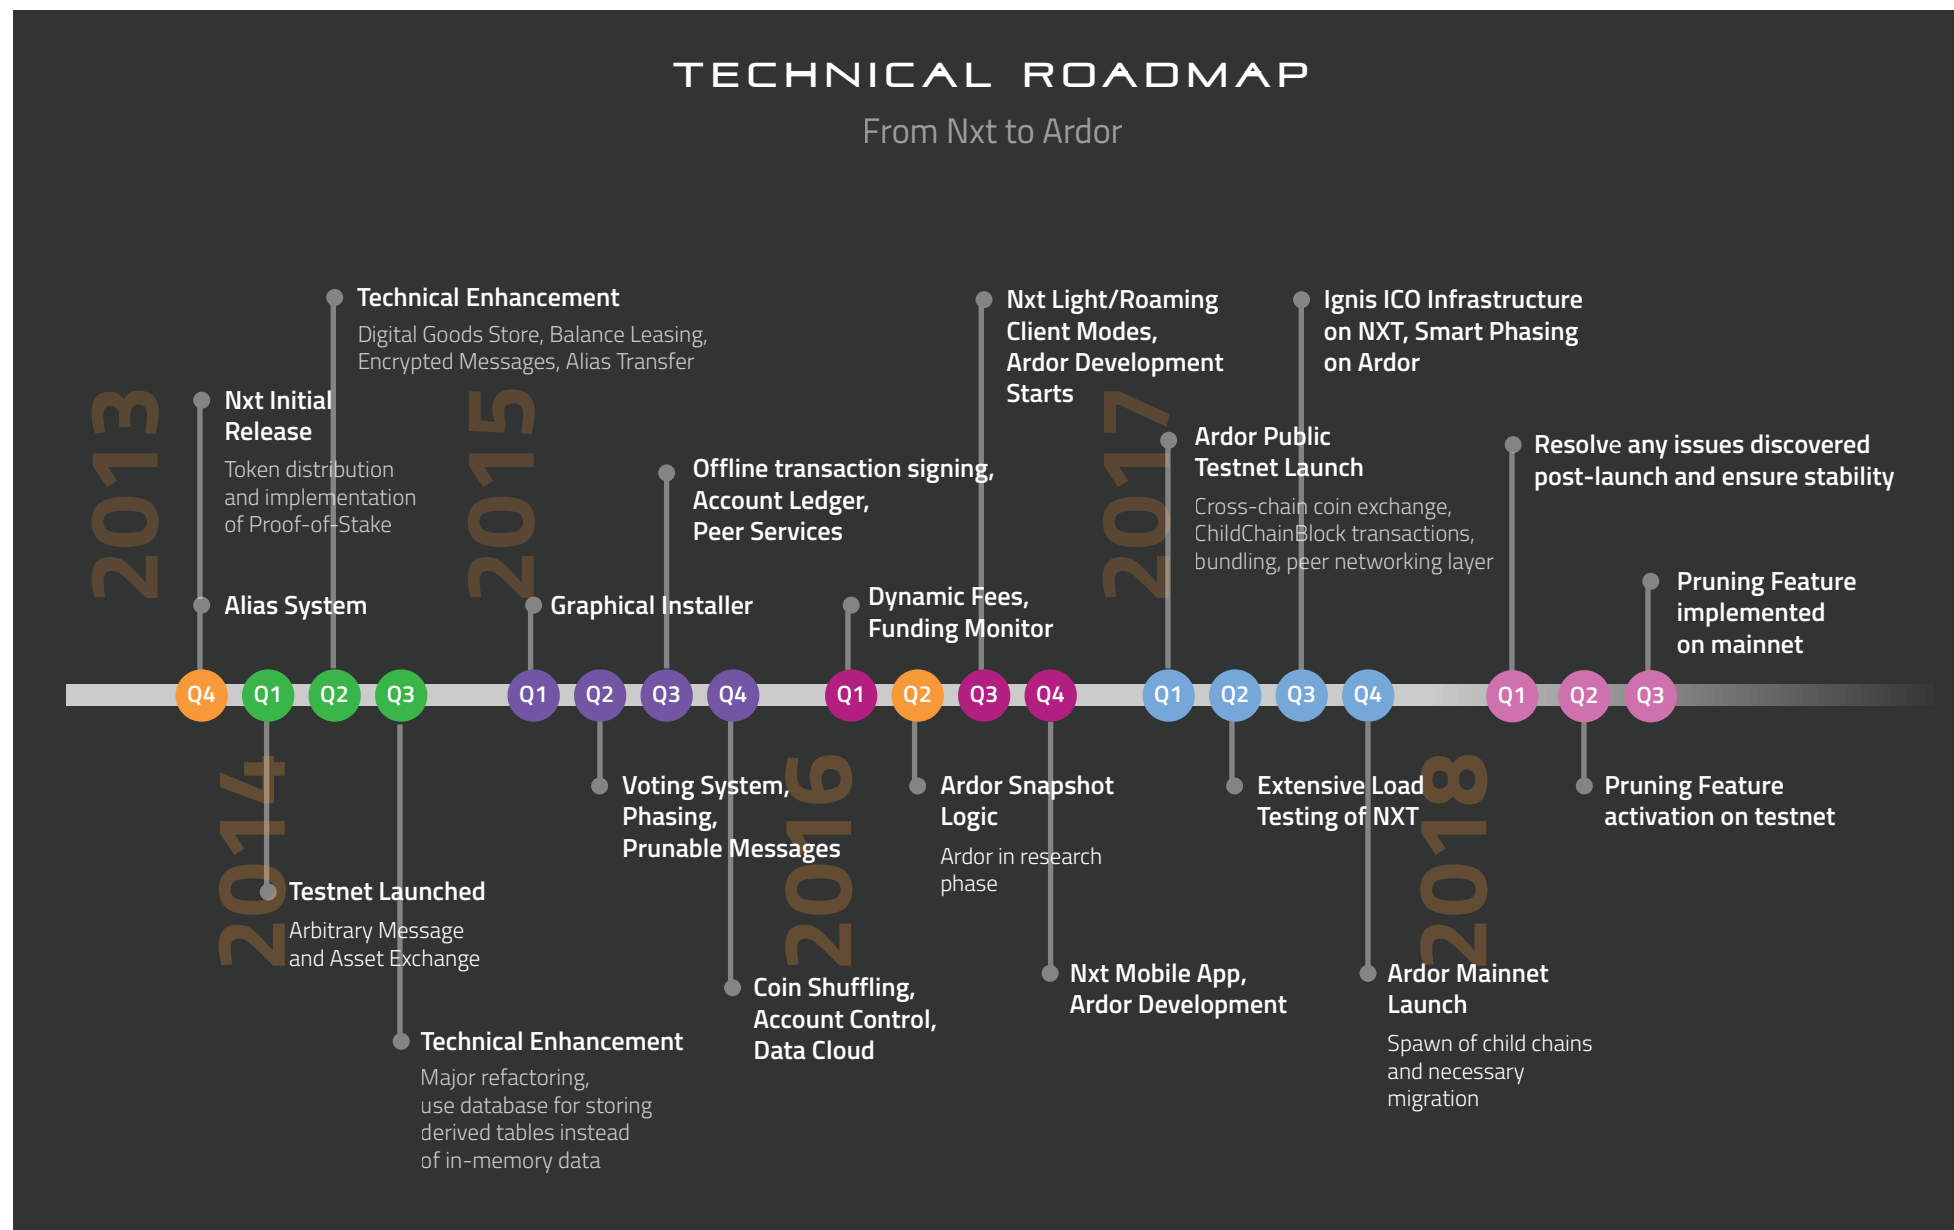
TECHNICAL ROADMAP

From Nxt to Ardor

2013

Nxt Initial Release

Token distribution and implementation of Proof-of-Stake

Alias System

Technical Enhancement

Digital Goods Store, Balance Leasing, Encrypted Messages, Alias Transfer

2015

Graphical Installer

Offline transaction signing, Account Ledger, Peer Services

Dynamic Fees, Funding Monitor

Nxt Light/Roaming Client Modes, Ardor Development Starts

2017

Ardor Public Testnet Launch

Cross-chain coin exchange, ChildChainBlock transactions, bundling, peer networking layer

Ignis ICO Infrastructure on NXT, Smart Phasing on Ardor

Resolve any issues discovered post-launch and ensure stability

Pruning Feature implemented on mainnet

Q4 Q1 Q2 Q3 Q1 Q2 Q3 Q4 Q1 Q2 Q3 Q4 Q1 Q2 Q3 Q4 Q1 Q2 Q3

2014

Testnet Launched

Arbitrary Message and Asset Exchange

Technical Enhancement

Major refactoring, use database for storing derived tables instead of in-memory data

Voting System, Phasing, Prunable Messages

2016

Coin Shuffling, Account Control, Data Cloud

Ardor Snapshot Logic

Ardor in research phase

Nxt Mobile App, Ardor Development

Extensive Load Testing of NXT

2018

Ardor Mainnet Launch

Spawn of child chains and necessary migration

Pruning Feature activation on testnet